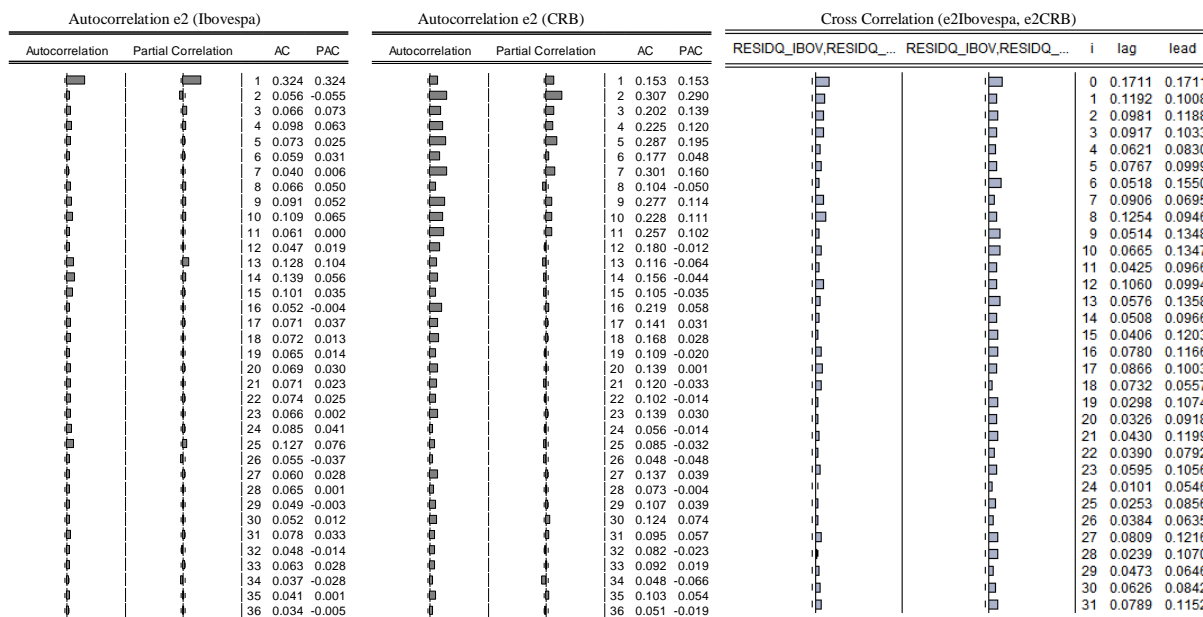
Autocorrelation e2 (Ibovespa)

| Autocorrelation | Partial Correlation | | AC | PAC |
|---|---|---|---|---|
| | | 1 | 0.324 | 0.324 |
| | | 2 | 0.056 | -0.055 |
| | | 3 | 0.066 | 0.073 |
| | | 4 | 0.098 | 0.063 |
| | | 5 | 0.073 | 0.025 |
| | | 6 | 0.059 | 0.031 |
| | | 7 | 0.040 | 0.006 |
| | | 8 | 0.066 | 0.050 |
| | | 9 | 0.091 | 0.052 |
| | | 10 | 0.109 | 0.065 |
| | | 11 | 0.061 | 0.000 |
| | | 12 | 0.047 | 0.019 |
| | | 13 | 0.128 | 0.104 |
| | | 14 | 0.139 | 0.056 |
| | | 15 | 0.101 | 0.035 |
| | | 16 | 0.052 | -0.004 |
| | | 17 | 0.071 | 0.037 |
| | | 18 | 0.072 | 0.013 |
| | | 19 | 0.065 | 0.014 |
| | | 20 | 0.069 | 0.030 |
| | | 21 | 0.071 | 0.023 |
| | | 22 | 0.074 | 0.025 |
| | | 23 | 0.066 | 0.002 |
| | | 24 | 0.085 | 0.041 |
| | | 25 | 0.127 | 0.076 |
| | | 26 | 0.055 | -0.037 |
| | | 27 | 0.060 | 0.028 |
| | | 28 | 0.065 | 0.001 |
| | | 29 | 0.049 | -0.003 |
| | | 30 | 0.052 | 0.012 |
| | | 31 | 0.078 | 0.033 |
| | | 32 | 0.048 | -0.014 |
| | | 33 | 0.063 | 0.028 |
| | | 34 | 0.037 | -0.028 |
| | | 35 | 0.041 | 0.001 |
| | | 36 | 0.034 | -0.005 |

Autocorrelation e2 (CRB)

| Autocorrelation | Partial Correlation | | AC | PAC |
|---|---|---|---|---|
| | | 1 | 0.153 | 0.153 |
| | | 2 | 0.307 | 0.290 |
| | | 3 | 0.202 | 0.139 |
| | | 4 | 0.225 | 0.120 |
| | | 5 | 0.287 | 0.195 |
| | | 6 | 0.177 | 0.048 |
| | | 7 | 0.301 | 0.160 |
| | | 8 | 0.104 | -0.050 |
| | | 9 | 0.277 | 0.114 |
| | | 10 | 0.228 | 0.111 |
| | | 11 | 0.257 | 0.102 |
| | | 12 | 0.180 | -0.012 |
| | | 13 | 0.116 | -0.064 |
| | | 14 | 0.156 | -0.044 |
| | | 15 | 0.105 | -0.035 |
| | | 16 | 0.219 | 0.058 |
| | | 17 | 0.141 | 0.031 |
| | | 18 | 0.168 | 0.028 |
| | | 19 | 0.109 | -0.020 |
| | | 20 | 0.139 | 0.001 |
| | | 21 | 0.120 | -0.033 |
| | | 22 | 0.102 | -0.014 |
| | | 23 | 0.139 | 0.030 |
| | | 24 | 0.056 | -0.014 |
| | | 25 | 0.085 | -0.032 |
| | | 26 | 0.048 | -0.048 |
| | | 27 | 0.137 | 0.039 |
| | | 28 | 0.073 | -0.004 |
| | | 29 | 0.107 | 0.039 |
| | | 30 | 0.124 | 0.074 |
| | | 31 | 0.095 | 0.057 |
| | | 32 | 0.082 | -0.023 |
| | | 33 | 0.092 | 0.019 |
| | | 34 | 0.048 | -0.066 |
| | | 35 | 0.103 | 0.054 |
| | | 36 | 0.051 | -0.019 |

Cross Correlation (e2Ibovespa, e2CRB)

| RESIDQ_IBOV,RESIDQ_... | RESIDQ_IBOV,RESIDQ_... | i | lag | lead |
|---|---|---|---|---|
| | | 0 | 0.1711 | 0.1711 |
| | | 1 | 0.1192 | 0.1008 |
| | | 2 | 0.0981 | 0.1188 |
| | | 3 | 0.0917 | 0.1033 |
| | | 4 | 0.0621 | 0.0830 |
| | | 5 | 0.0767 | 0.0999 |
| | | 6 | 0.0518 | 0.1550 |
| | | 7 | 0.0906 | 0.0695 |
| | | 8 | 0.1254 | 0.0946 |
| | | 9 | 0.0514 | 0.1348 |
| | | 10 | 0.0665 | 0.1347 |
| | | 11 | 0.0425 | 0.0960 |
| | | 12 | 0.1060 | 0.0994 |
| | | 13 | 0.0576 | 0.1358 |
| | | 14 | 0.0508 | 0.0966 |
| | | 15 | 0.0406 | 0.1203 |
| | | 16 | 0.0780 | 0.1166 |
| | | 17 | 0.0866 | 0.1003 |
| | | 18 | 0.0732 | 0.0557 |
| | | 19 | 0.0298 | 0.1074 |
| | | 20 | 0.0326 | 0.0918 |
| | | 21 | 0.0430 | 0.1199 |
| | | 22 | 0.0390 | 0.0792 |
| | | 23 | 0.0595 | 0.1056 |
| | | 24 | 0.0101 | 0.0546 |
| | | 25 | 0.0253 | 0.0856 |
| | | 26 | 0.0384 | 0.0635 |
| | | 27 | 0.0809 | 0.1216 |
| | | 28 | 0.0239 | 0.1070 |
| | | 29 | 0.0473 | 0.0646 |
| | | 30 | 0.0626 | 0.0842 |
| | | 31 | 0.0789 | 0.1152 |